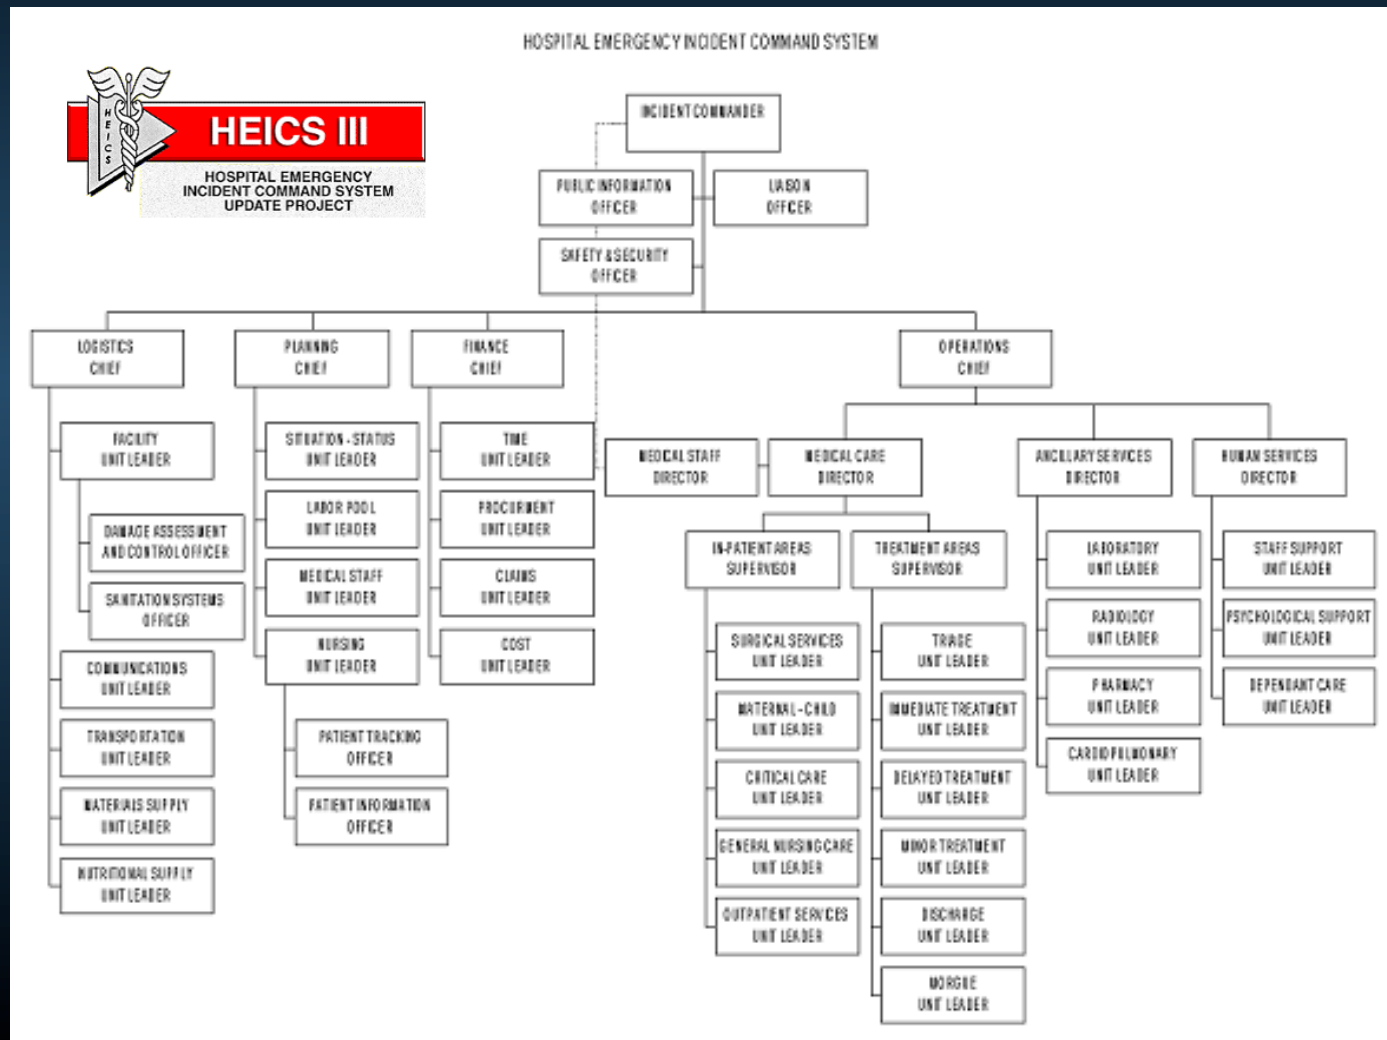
HOSPITAL EMERGENCY INCIDENT COMMAND SYSTEM

HEICS

HEICS III

HOSPITAL EMERGENCY INCIDENT COMMAND SYSTEM UPDATE PROJECT

INCIDENT COMMANDER

PUBLIC INFORMATION OFFICER

LIAISON OFFICER

SAFETY & SECURITY OFFICER

LOGISTICS CHIEF

FACILITY UNIT LEADER

DAMAGE ASSESSMENT AND CONTROL OFFICER

SANITATION SYSTEMS OFFICER

COMMUNICATIONS UNIT LEADER

TRANSPORTATION UNIT LEADER

MATERIALS SUPPLY UNIT LEADER

NUTRITIONAL SUPPLY UNIT LEADER

PLANNING CHIEF

SITUATION - STATUS UNIT LEADER

LABOR POOL UNIT LEADER

MEDICAL STAFF UNIT LEADER

NURSING UNIT LEADER

PATIENT TRACKING OFFICER

PATIENT INFORMATION OFFICER

FINANCE CHIEF

TIME UNIT LEADER

PROCUREMENT UNIT LEADER

CLAIMS UNIT LEADER

COST UNIT LEADER

OPERATIONS CHIEF

MEDICAL STAFF DIRECTOR

MEDICAL CARE DIRECTOR

IN-PATIENT AREAS SUPERVISOR

SURGICAL SERVICES UNIT LEADER

MATERNAL - CHILD UNIT LEADER

CRITICAL CARE UNIT LEADER

GENERAL NURSING CARE UNIT LEADER

OUTPATIENT SERVICES UNIT LEADER

TREATMENT AREAS SUPERVISOR

TRIAGE UNIT LEADER

IMMEDIATE TREATMENT UNIT LEADER

DELAYED TREATMENT UNIT LEADER

MINOR TREATMENT UNIT LEADER

DISCHARGE UNIT LEADER

MORGUE UNIT LEADER

ANCILLARY SERVICES DIRECTOR

LABORATORY UNIT LEADER

RADIOLOGY UNIT LEADER

PHARMACY UNIT LEADER

CARDIOPULMONARY UNIT LEADER

HUMAN SERVICES DIRECTOR

STAFF SUPPORT UNIT LEADER

PSYCHOLOGICAL SUPPORT UNIT LEADER

DEPENDANT CARE UNIT LEADER